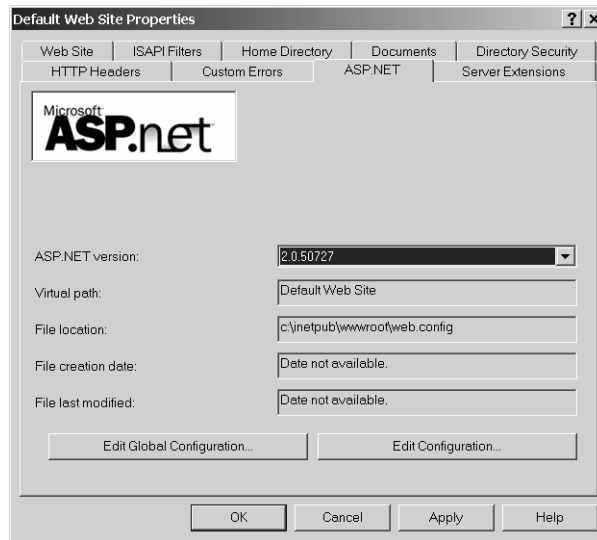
Default Web Site Properties

? X

Web Site | ISAPI Filters | Home Directory | Documents | Directory Security

HTTP Headers | Custom Errors | ASP.NET | Server Extensions

Microsoft ASP.net

ASP.NET version: 2.0.50727

Virtual path: Default Web Site

File location: c:\inetpub\wwwroot\web.config

File creation date: Date not available.

File last modified: Date not available.

Edit Global Configuration...

Edit Configuration...

OK | Cancel | Apply | Help